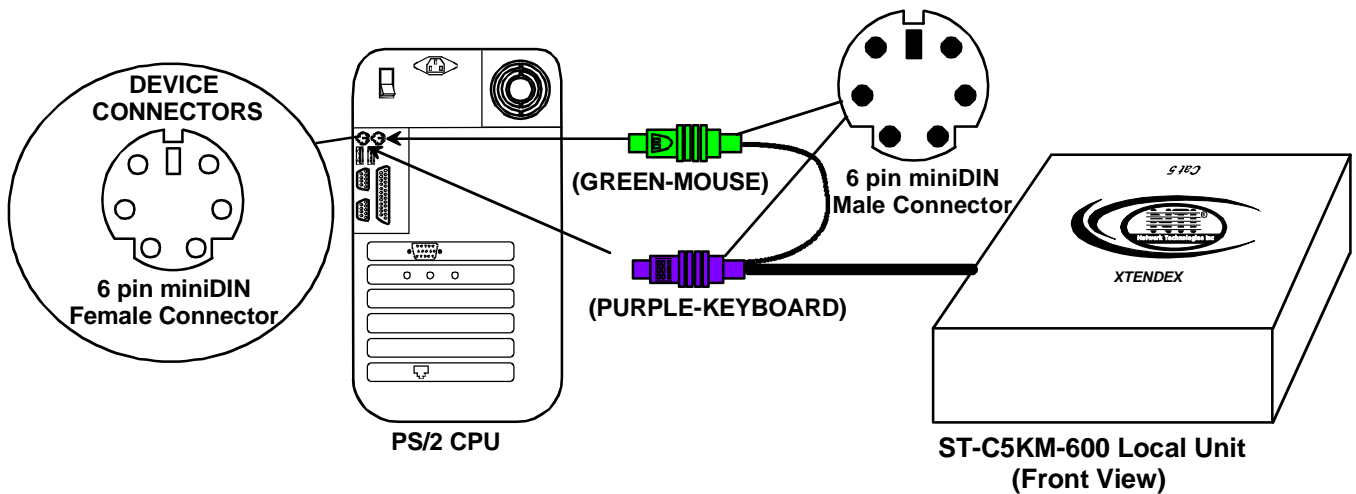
DEVICE CONNECTORS

6 pin miniDIN Female Connector

PS/2 CPU

(GREEN-MOUSE)

(PURPLE-KEYBOARD)

6 pin miniDIN Male Connector

Cat 5

NTI

Network Technologies Inc

XTENDEX

ST-C5KM-600 Local Unit (Front View)